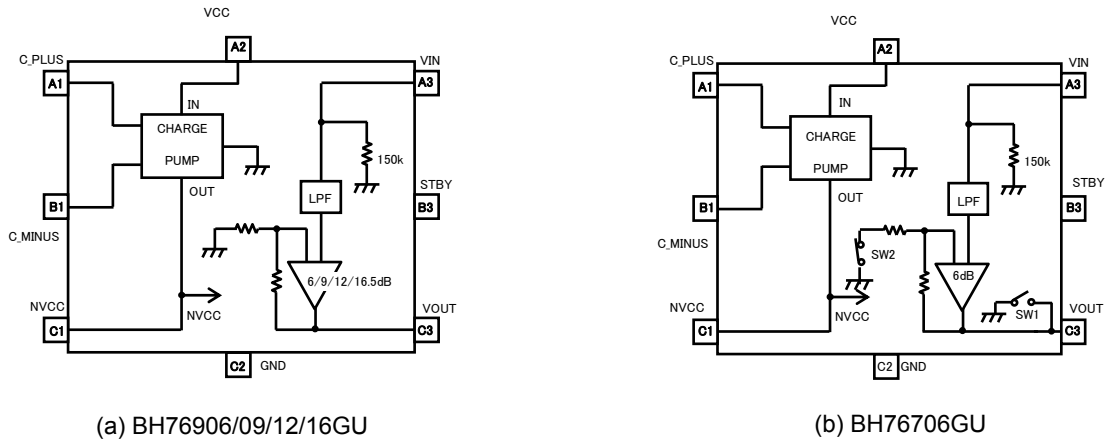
VCC
C_PLUS
A2
VIN
A1
A3
IN
CHARGE
PUMP
150k
STBY
OUT
LPF
B1
B3
C_MINUS
6/9/12/16.5dB
NVCC
VOUT
NVCC
C1
C3
C2
GND

(a) BH76906/09/12/16GU

VCC
C_PLUS
A2
VIN
A1
A3
IN
CHARGE
PUMP
150k
STBY
OUT
LPF
B1
B3
C_MINUS
SW2
6dB
NVCC
VOUT
NVCC
SW1
C1
C3
C2
GND

(b) BH76706GU